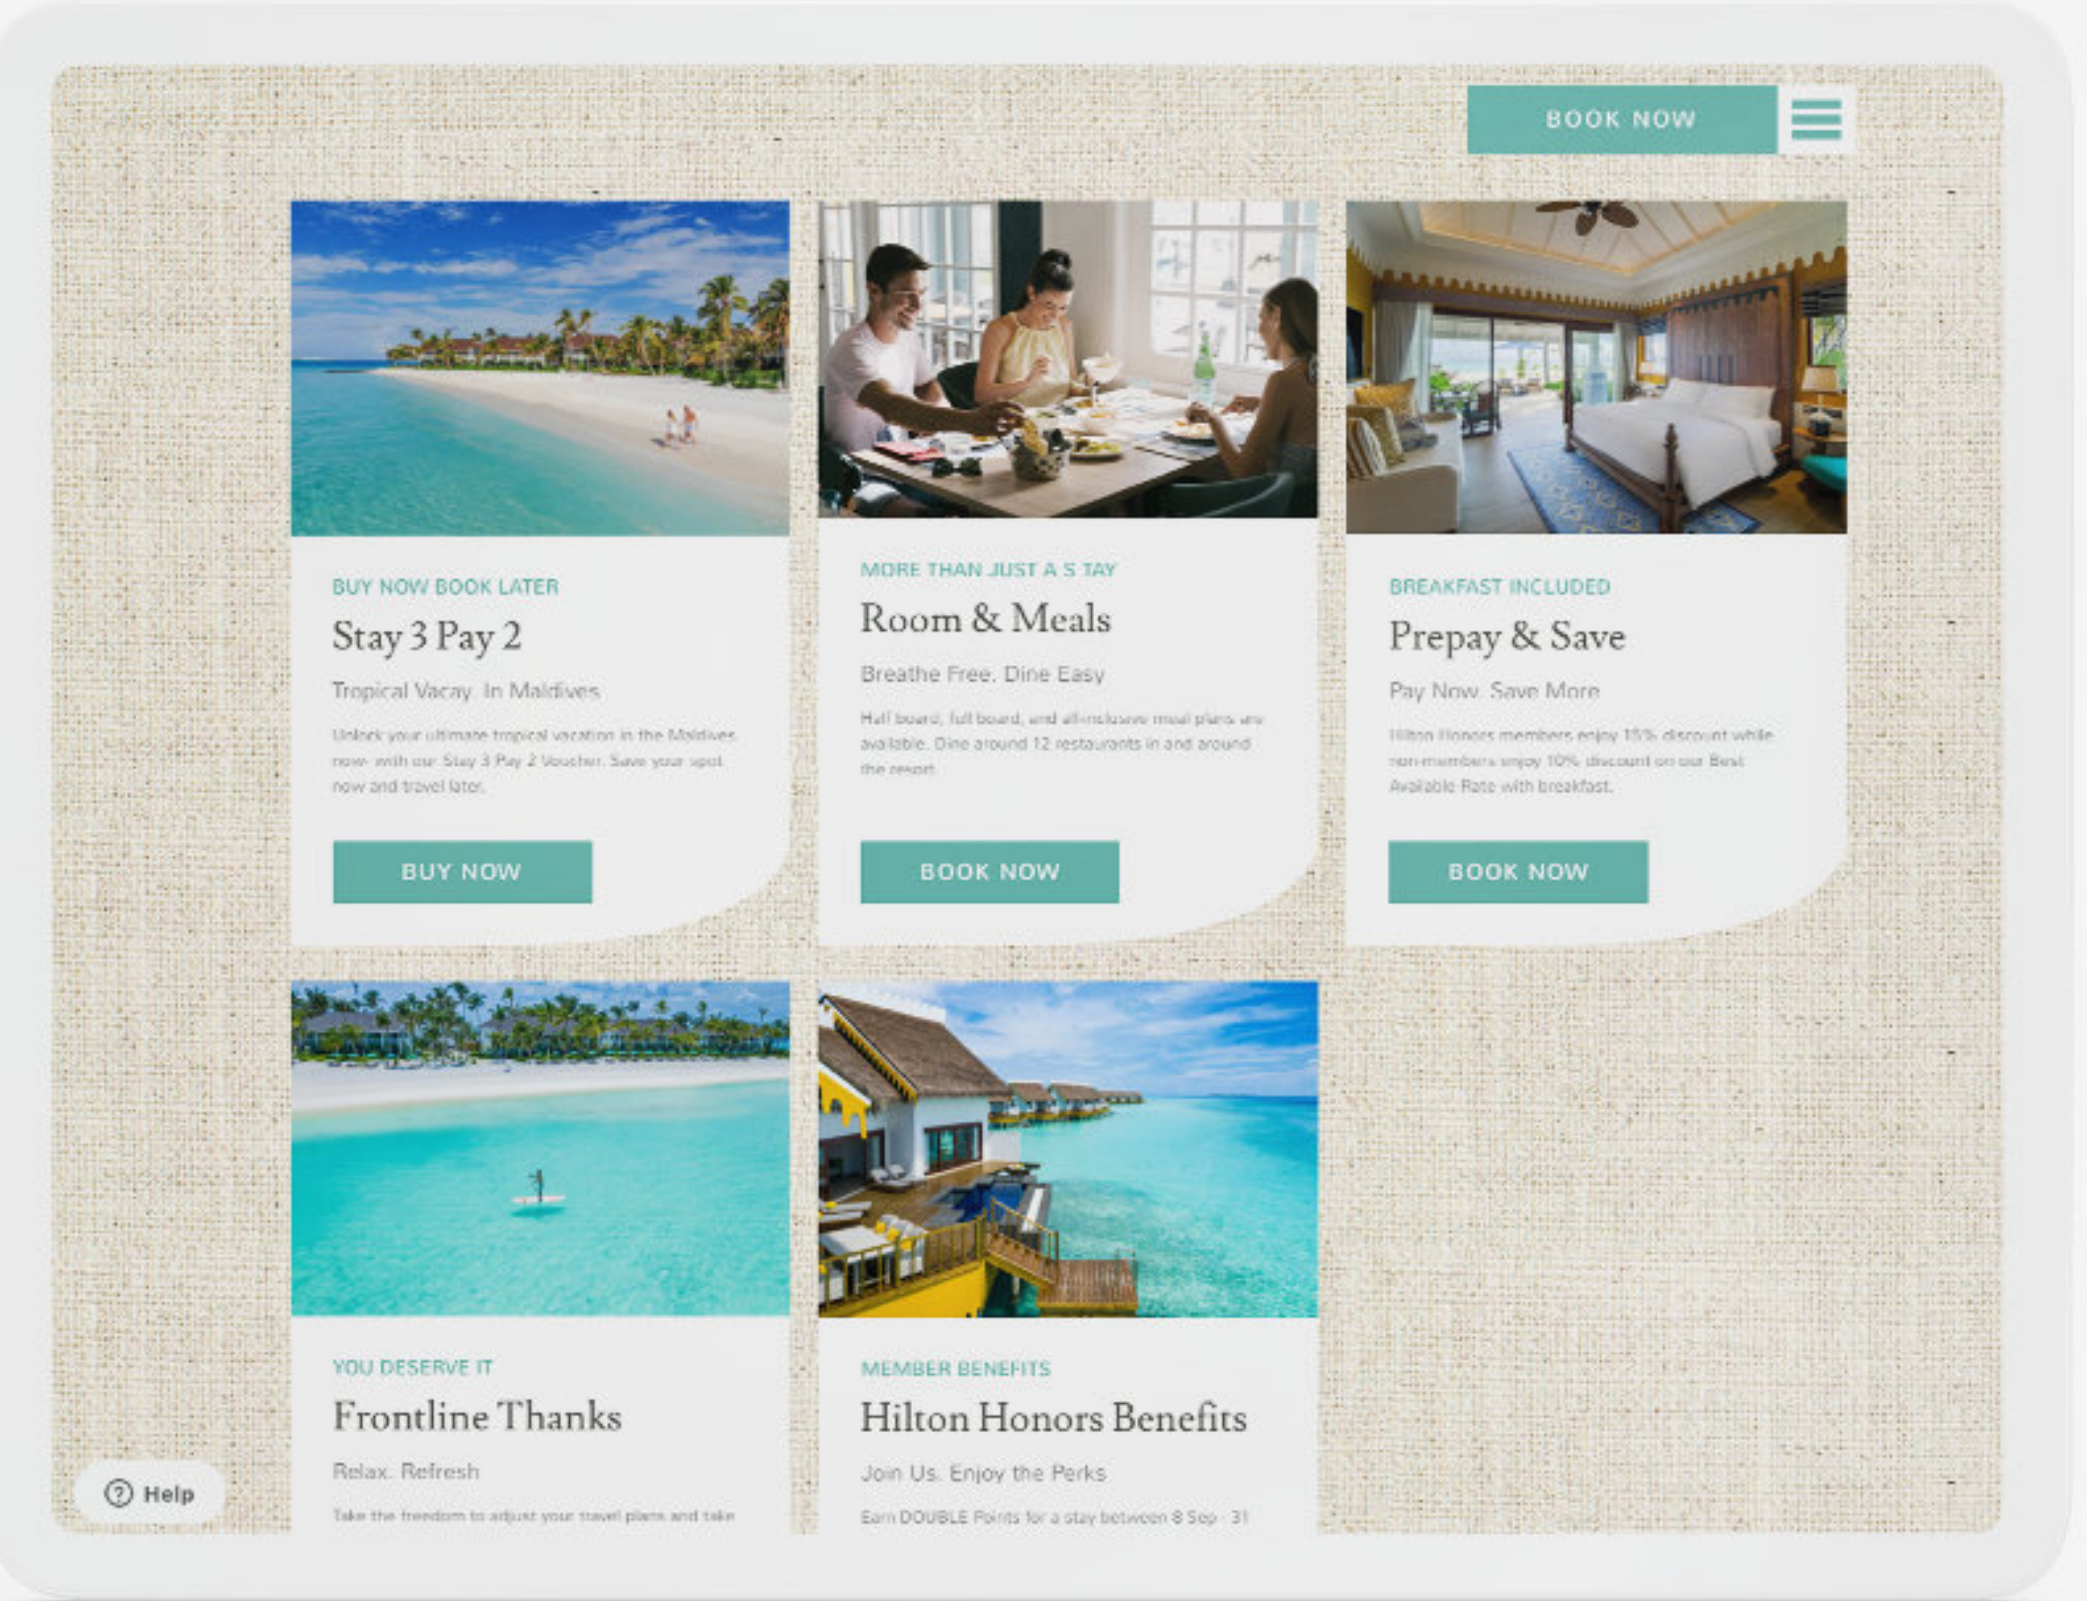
BOOK NOW

BUY NOW BOOK LATER

Stay 3 Pay 2

Tropical Vacay. In Maldives

Unlock your ultimate tropical vacation in the Maldives now- with our Stay 3 Pay 2 Voucher. Save your spot now and travel later.

BUY NOW

MORE THAN JUST A S TAY

Room & Meals

Breathe Free. Dine Easy

Half board, full board, and all-inclusive meal plans are available. Dine around 12 restaurants in and around the resort.

BOOK NOW

BREAKFAST INCLUDED

Prepay & Save

Pay Now. Save More

Hilton Honors members enjoy 15% discount while non-members enjoy 10% discount on our Best Available Rate with breakfast.

BOOK NOW

YOU DESERVE IT

Frontline Thanks

Relax. Refresh

Take the freedom to adjust your travel plans and take

MEMBER BENEFITS

Hilton Honors Benefits

Join Us. Enjoy the Perks

Earn DOUBLE Points for a stay between 8 Sep - 31

Help